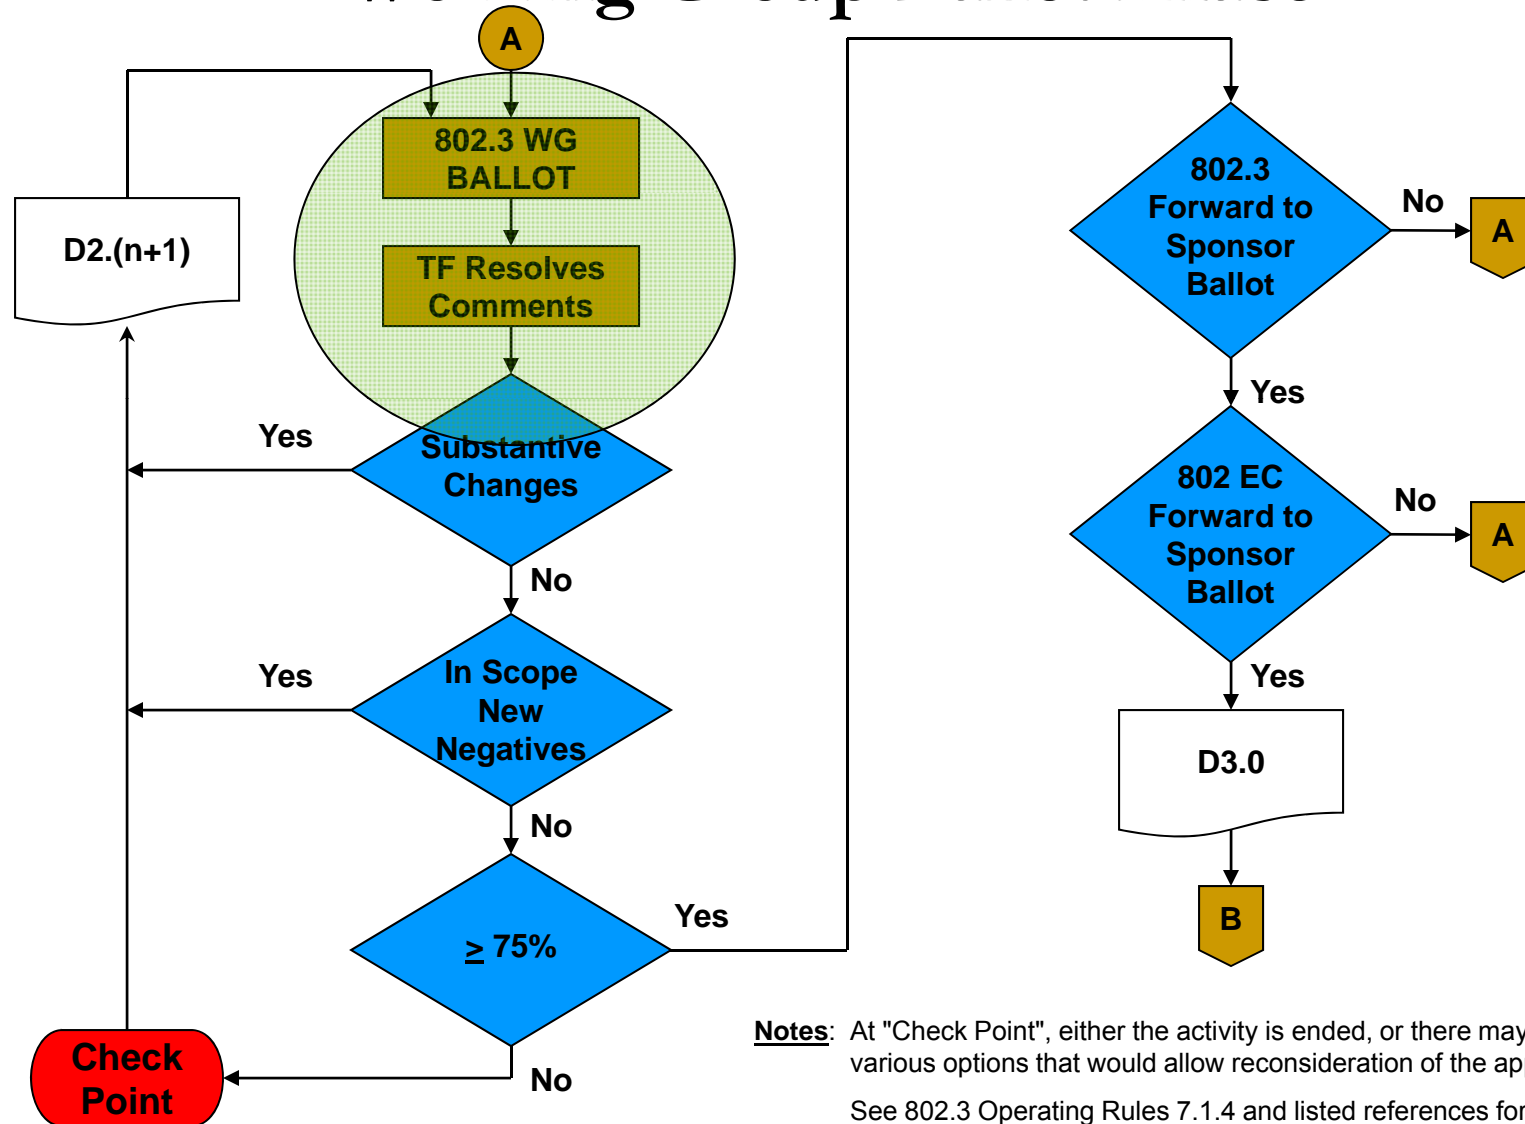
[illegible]

A

802.3 WG BALLOT

TF Resolves Comments

D2.(n+1)

Yes

Substantive Changes

No

Yes

In Scope New Negatives

No

$\geq$ 75%

Yes

No

Check Point

802.3 Forward to Sponsor Ballot

No

A

Yes

802 EC Forward to Sponsor Ballot

No

A

Yes

D3.0

B

Notes: At "Check Point", either the activity is ended, or there may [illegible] various options that would allow reconsideration of the ap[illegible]

See 802.3 Operating Rules 7.1.4 and listed references for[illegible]